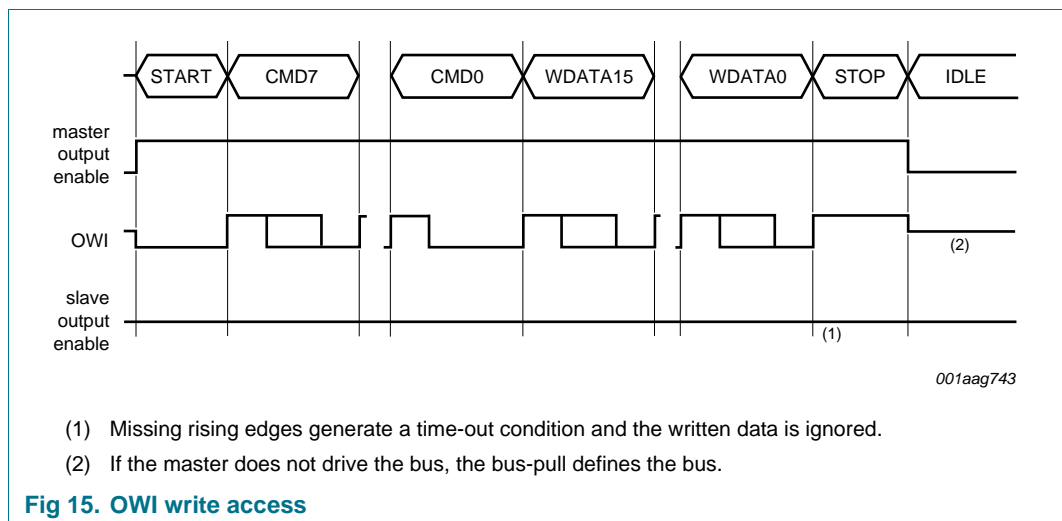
START
CMD7
CMD0
WDATA15
WDATA0
STOP
IDLE
master output enable
OWI
(2)
slave output enable
(1)
001aag743

(1) Missing rising edges generate a time-out condition and the written data is ignored.

(2) If the master does not drive the bus, the bus-pull defines the bus.

Fig 15. OWI write access